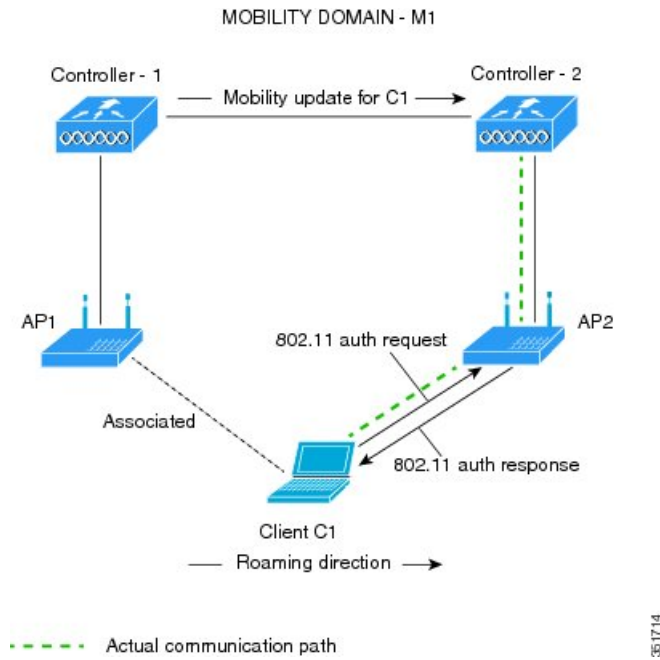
MOBILITY DOMAIN - M1

Controller - 1

Mobility update for C1

Controller - 2

AP1

AP2

802.11 auth request

Associated

802.11 auth response

Client C1

Roaming direction

Actual communication path

351714